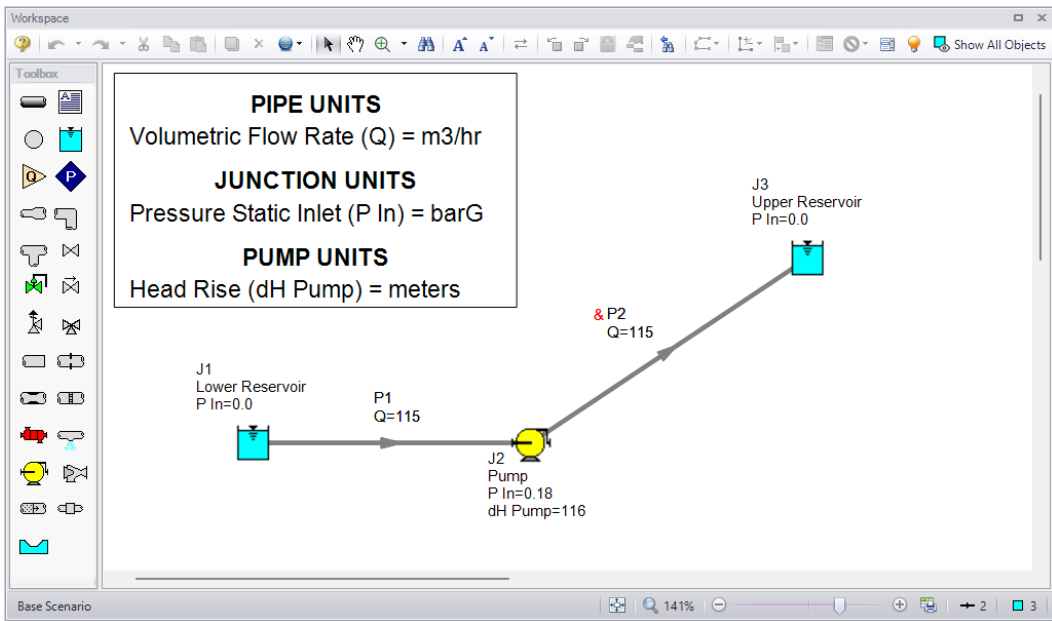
Workspace

Show All Objects

Toolbox

PIPE UNITS
Volumetric Flow Rate (Q) = m3/hr

JUNCTION UNITS
Pressure Static Inlet (P In) = barG

PUMP UNITS
Head Rise (dH Pump) = meters

J3
Upper Reservoir
P In=0.0

& P2
Q=115

J1
Lower Reservoir
P In=0.0

P1
Q=115

J2
Pump
P In=0.18
dH Pump=116

Base Scenario

141%

2

3